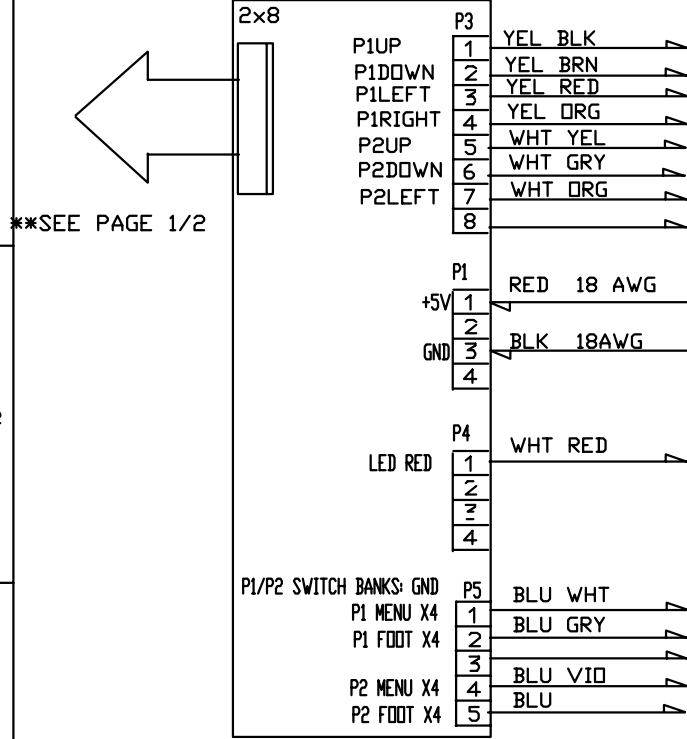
2x8

P3
P1UP 1 YEL BLK
P1DOWN 2 YEL BRN
P1LEFT 3 YEL RED
P1RIGHT 4 YEL ORG
P2UP 5 WHT YEL
P2DOWN 6 WHT GRY
P2LEFT 7 WHT ORG
8

**SEE PAGE 1/2

P1
+5V 1 RED 18 AWG
2
GND 3 BLK 18AWG
4

P4
LED RED 1 WHT RED
2
3
4

P1/P2 SWITCH BANKS: GND
P5
P1 MENU X4 1 BLU WHT
P1 FOOT X4 2 BLU GRY
3
P2 MENU X4 4 BLU VIO
P2 FOOT X4 5 BLU